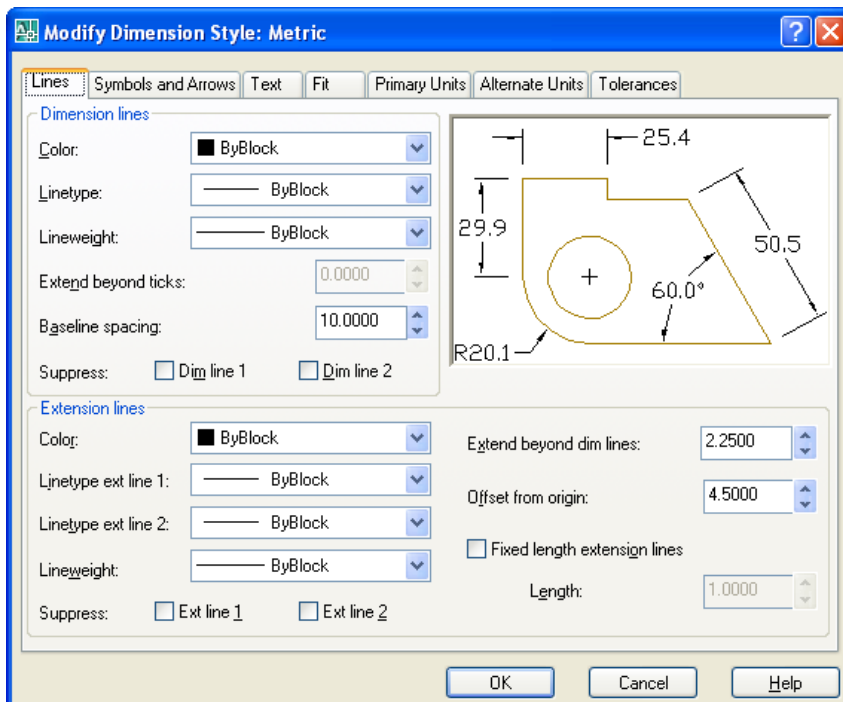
Modify Dimension Style: Metric

Lines | Symbols and Arrows | Text | Fit | Primary Units | Alternate Units | Tolerances

Dimension lines

Color: ByBlock

Linetype: ByBlock

Lineweight: ByBlock

Extend beyond ticks: 0.0000

Baseline spacing: 10.0000

Suppress: Dim line 1 Dim line 2

25.4
29.9
50.5
60.0°
R20.1

Extension lines

Color: ByBlock

Linetype ext line 1: ByBlock

Linetype ext line 2: ByBlock

Lineweight: ByBlock

Suppress: Ext line 1 Ext line 2

Extend beyond dim lines: 2.2500

Offset from origin: 4.5000

Fixed length extension lines

Length: 1.0000

OK Cancel Help